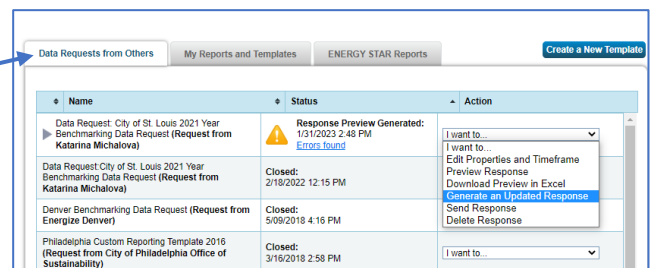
Data Requests from Others | My Reports and Templates | ENERGY STAR Reports | Create a New Template

| Name | Status | Action |
|---|---|---|
| Data Request: City of St. Louis 2021 Year Benchmarking Data Request **(Request from Katarina Michalova)** | **Response Preview Generated:** 1/31/2023 2:48 PM Errors found | I want to... |
| Data Request:City of St. Louis 2021 Year Benchmarking Data Request **(Request from Katarina Michalova)** | **Closed:** 2/18/2022 12:15 PM | |
| Denver Benchmarking Data Request **(Request from Energize Denver)** | **Closed:** 5/09/2018 4:16 PM | |
| Philadelphia Custom Reporting Template 2016 **(Request from City of Philadelphia Office of Sustainability)** | **Closed:** 3/16/2018 2:58 PM | I want to... |

I want to...
Edit Properties and Timeframe
Preview Response
Download Preview in Excel
Generate an Updated Response
Send Response
Delete Response